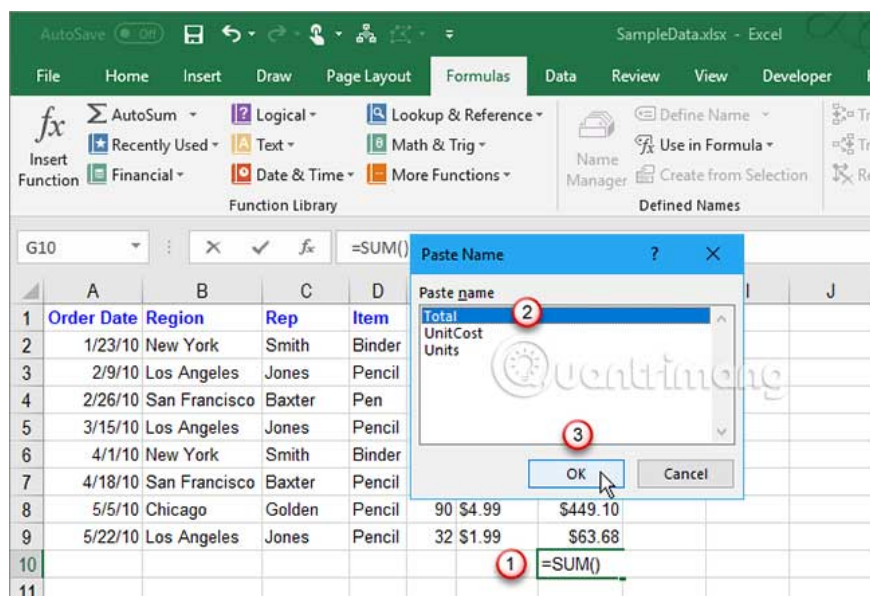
AutoSave Off SampleData.xlsx - Excel

File Home Insert Draw Page Layout Formulas Data Review View Developer

$fx$ Insert Function
AutoSum
Recently Used
Financial
Logical
Text
Date & Time
Lookup & Reference
Math & Trig
More Functions
Function Library
Name Manager
Define Name
Use in Formula
Create from Selection
Defined Names

G10 =SUM()

| | A | B | C | D | | | | I | J |
|---|---|---|---|---|---|---|---|---|---|
| 1 | Order Date | Region | Rep | Item | | | | | |
| 2 | 1/23/10 | New York | Smith | Binder | | | | | |
| 3 | 2/9/10 | Los Angeles | Jones | Pencil | | | | | |
| 4 | 2/26/10 | San Francisco | Baxter | Pen | | | | | |
| 5 | 3/15/10 | Los Angeles | Jones | Pencil | | | | | |
| 6 | 4/1/10 | New York | Smith | Binder | | | | | |
| 7 | 4/18/10 | San Francisco | Baxter | Pencil | | | | | |
| 8 | 5/5/10 | Chicago | Golden | Pencil | 90 | $4.99 | $449.10 | | |
| 9 | 5/22/10 | Los Angeles | Jones | Pencil | 32 | $1.99 | $63.68 | | |
| 10 | | | | | | | =SUM() | | |
| 11 | | | | | | | | | |

Paste Name ? X
Paste name
Total
UnitCost
Units
OK Cancel

1 2 3

Quantrimang